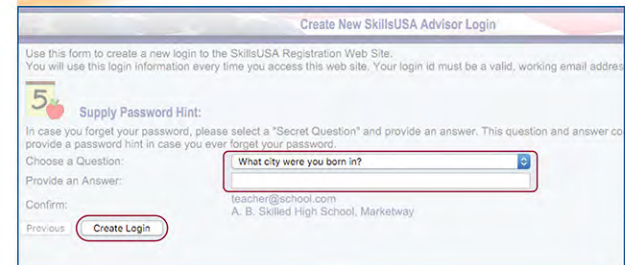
Create New SkillsUSA Advisor Login

Use this form to create a new login to the SkillsUSA Registration Web Site.
You will use this login information every time you access this web site. Your login id must be a valid, working email addres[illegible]

5

Supply Password Hint:

In case you forget your password, please select a "Secret Question" and provide an answer. This question and answer co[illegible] provide a password hint in case you ever forget your password.

Choose a Question: What city were you born in?

Provide an Answer:

Confirm: teacher@school.com
A. B. Skilled High School, Marketway

Previous Create Login